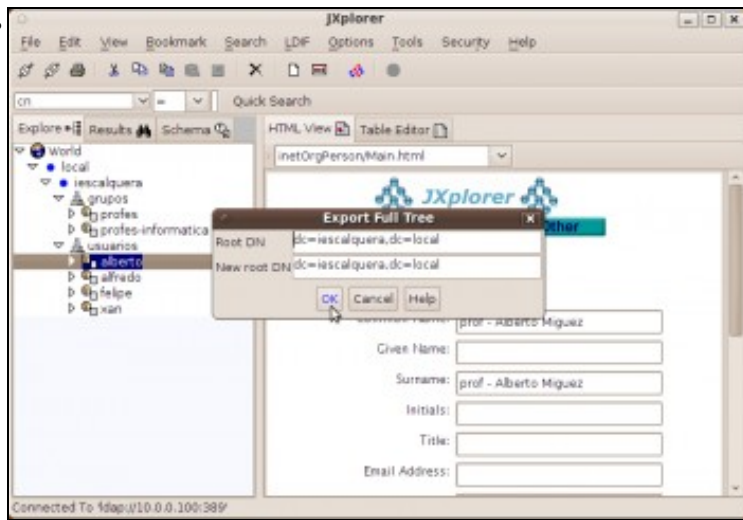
JXplorer

File Edit View Bookmark Search LDIF Options Tools Security Help

cn = Quick Search

Explore Results Schema

World
local
iescalquera
grupos
profes
profes-informatica
usuarios
alberto
alfredo
felipe
xan

HTML View Table Editor

inetOrgPerson/Main.html

JXplorer

Other

Export Full Tree

Root DN dc=iescalquera,dc=local

New root DN dc=iescalquera,dc=local

OK Cancel Help

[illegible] prof - Alberto Miguez

Given Name:

Surname: prof - Alberto Miguez

Initials:

Title:

Email Address:

Connected To 'ldap://10.0.0.100:389'